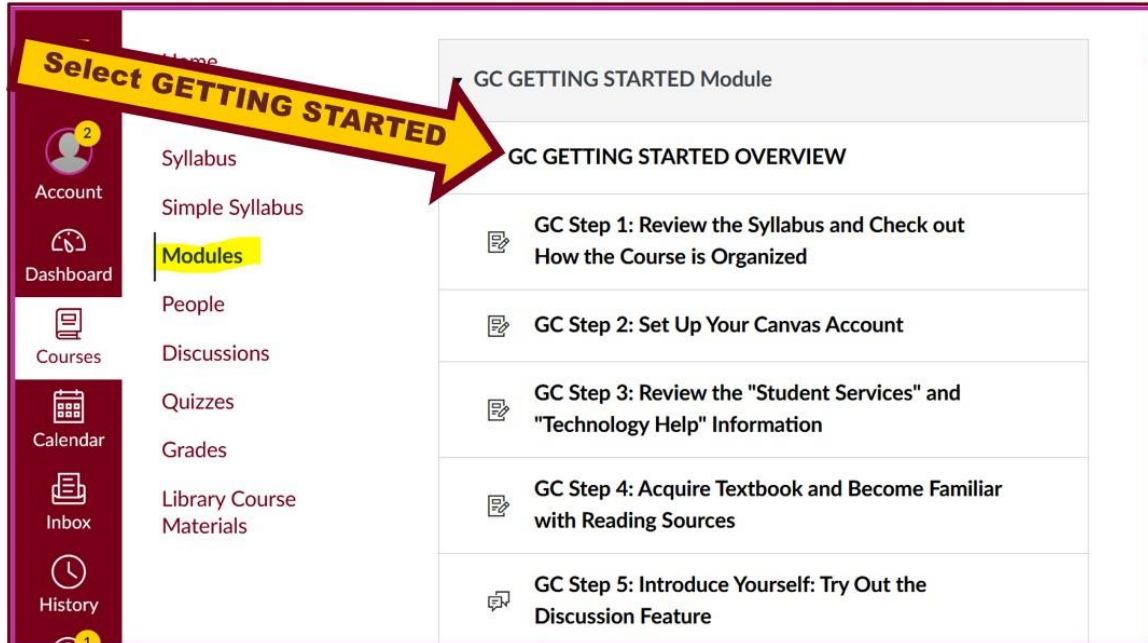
Select GETTING STARTED

2
Account
Dashboard
Courses
Calendar
Inbox
History
1

Home
Syllabus
Simple Syllabus
Modules
People
Discussions
Quizzes
Grades
Library Course Materials

GC GETTING STARTED Module

GC GETTING STARTED OVERVIEW

GC Step 1: Review the Syllabus and Check out How the Course is Organized

GC Step 2: Set Up Your Canvas Account

GC Step 3: Review the "Student Services" and "Technology Help" Information

GC Step 4: Acquire Textbook and Become Familiar with Reading Sources

GC Step 5: Introduce Yourself: Try Out the Discussion Feature